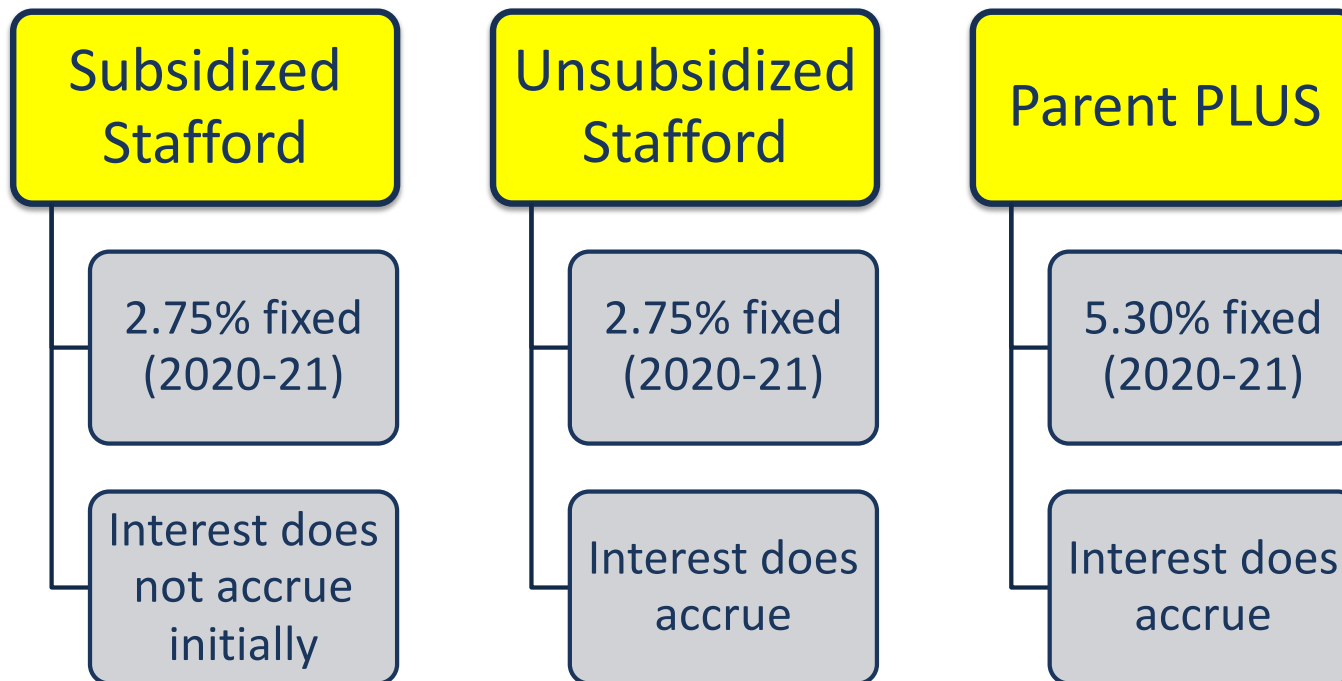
Subsidized Stafford

2.75% fixed (2020-21)

Interest does not accrue initially

Unsubsidized Stafford

2.75% fixed (2020-21)

Interest does accrue

Parent PLUS

5.30% fixed (2020-21)

Interest does accrue